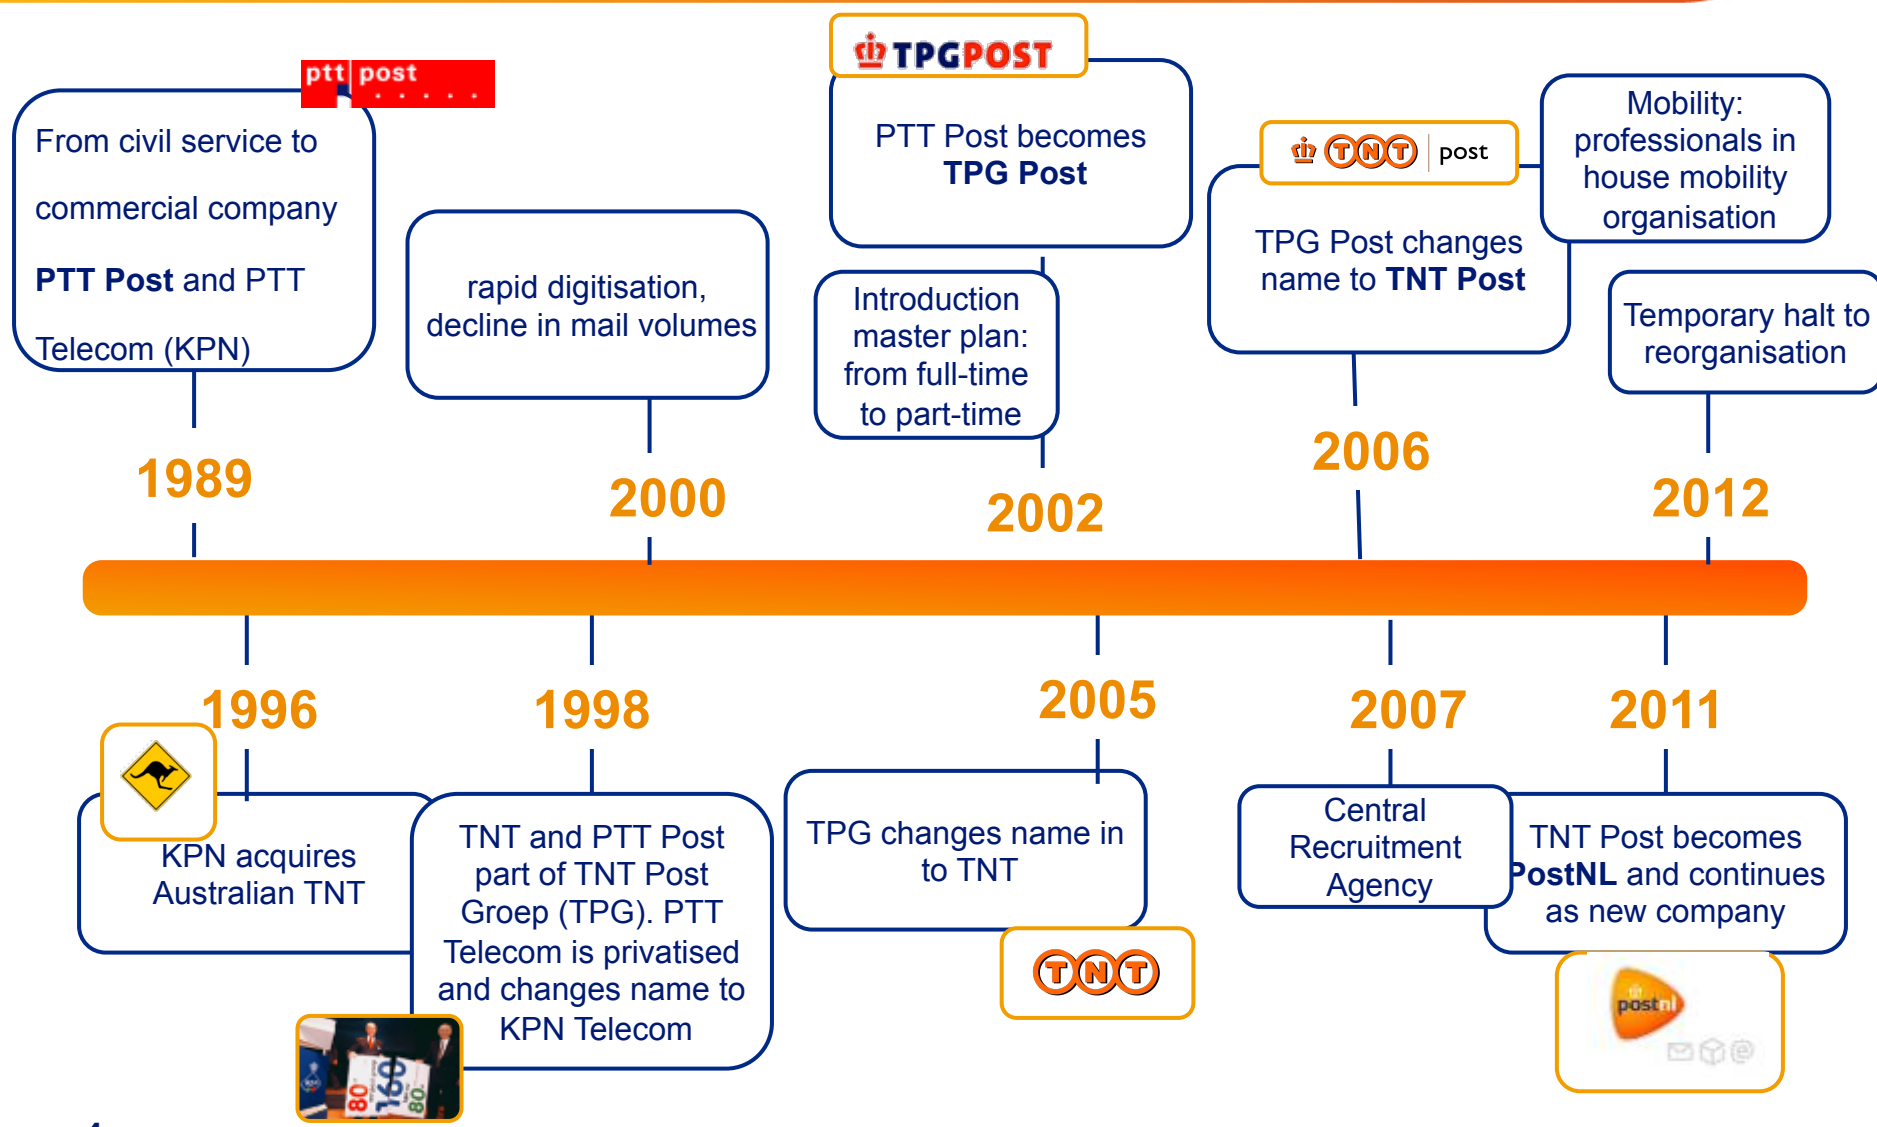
ptt post

From civil service to commercial company PTT Post and PTT Telecom (KPN)

1989

rapid digitisation, decline in mail volumes

2000

TPGPOST

PTT Post becomes TPG Post

Introduction master plan: from full-time to part-time

2002

TNT post

TPG Post changes name to TNT Post

2006

Mobility: professionals in house mobility organisation

Temporary halt to reorganisation

2012

1996

KPN acquires Australian TNT

1998

TNT and PTT Post part of TNT Post Groep (TPG). PTT Telecom is privatised and changes name to KPN Telecom

2005

TPG changes name in to TNT

TNT

2007

Central Recruitment Agency

2011

TNT Post becomes PostNL and continues as new company

postnl